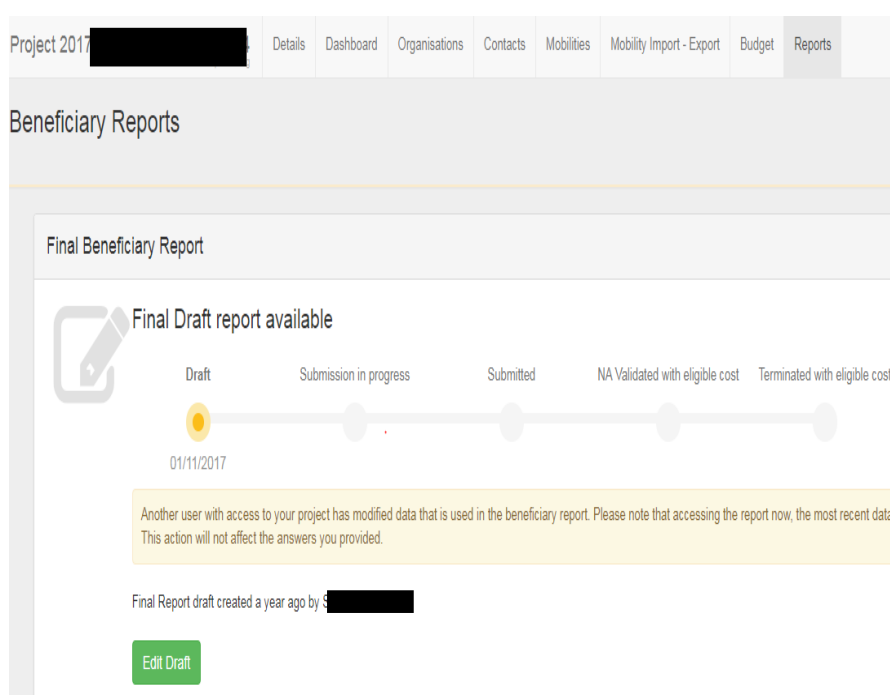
Project 2017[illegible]

Details | Dashboard | Organisations | Contacts | Mobilities | Mobility Import - Export | Budget | Reports

Beneficiary Reports

Final Beneficiary Report

Final Draft report available

Draft | Submission in progress | Submitted | NA Validated with eligible cost | Terminated with eligible cost

01/11/2017

Another user with access to your project has modified data that is used in the beneficiary report. Please note that accessing the report now, the most recent data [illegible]
This action will not affect the answers you provided.

Final Report draft created a year ago by S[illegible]

Edit Draft